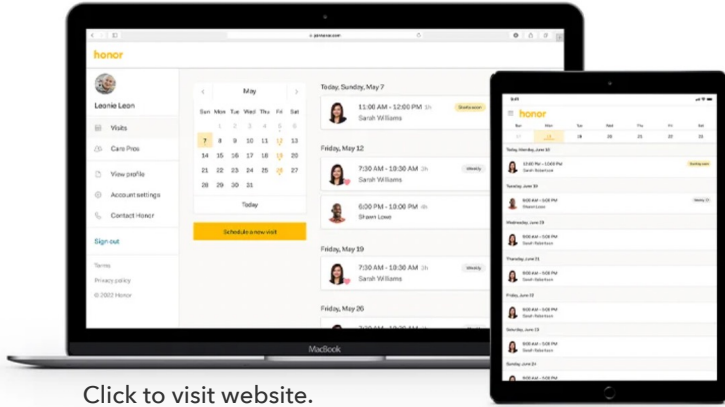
joinhonor.com

honor

Leonie Leon

Visits

Care Pros

View profile

Account settings

Contact Honor

Sign out

Terms

Privacy policy

© 2002 Honor

May

| Sun | Mon | Tue | Wed | Thu | Fri | Sat |
|---|---|---|---|---|---|---|
| | | | | | | 6 |
| 7 | 8 | 9 | 10 | 11 | 12 | 13 |
| 14 | 15 | 16 | 17 | 18 | 19 | 20 |
| 21 | 22 | 23 | 24 | 25 | 26 | 27 |
| 28 | 29 | 30 | 31 | | | |

Today

Schedule a new visit

Today, Sunday, May 7

11:00 AM - 12:00 PM 1h
Sarah Williams

Friday, May 12

7:30 AM - 10:30 AM 3h
Sarah Williams
Weekly

6:00 PM - 10:00 PM 4h
Shawn Lowe

Friday, May 19

7:30 AM - 10:30 AM 3h
Sarah Williams
Weekly

Friday, May 26

MacBook

honor

Click to visit website.